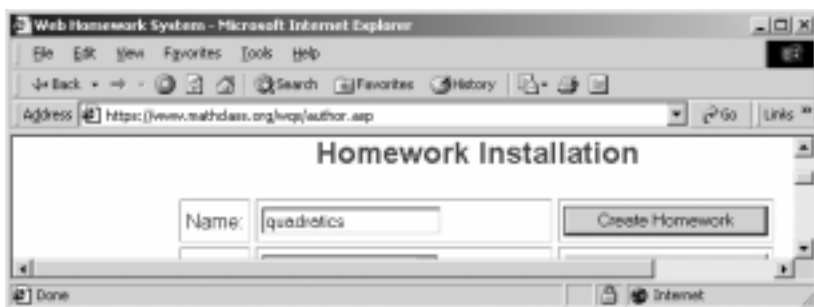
Web Homework System - Microsoft Internet Explorer

File Edit View Favorites Tools Help

Back Search Favorites History

Address https://www.mathclass.org/wqs/author.asp Go Links »

Homework Installation

Name: quadratics Create Homework

Done Internet